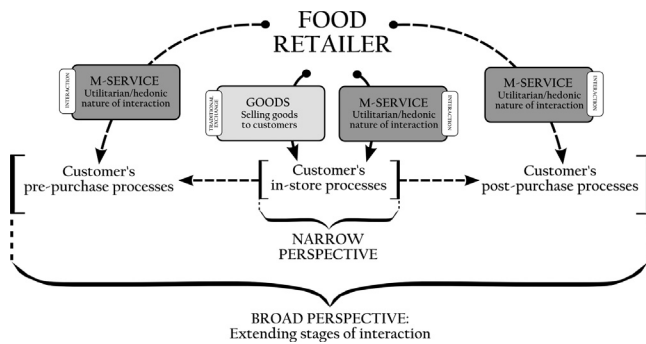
FOOD RETAILER

INTERACTION

M-SERVICE
Utilitarian/hedonic nature of interaction

TRADITIONAL EXCHANGE

GOODS
Selling goods to customers

M-SERVICE
Utilitarian/hedonic nature of interaction

INTERACTION

M-SERVICE
Utilitarian/hedonic nature of interaction

INTERACTION

Customer's pre-purchase processes

Customer's in-store processes

Customer's post-purchase processes

NARROW PERSPECTIVE

BROAD PERSPECTIVE:
Extending stages of interaction